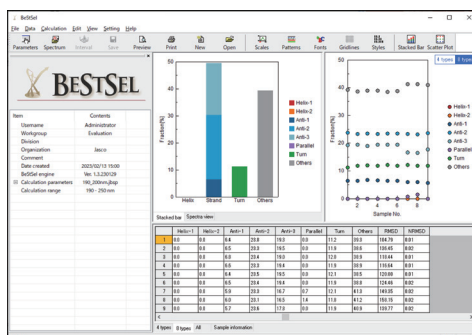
BeStSel

File Data Calculation Edit View Setting Help

Parameters Spectrum Interval Save Preview Print New Open Scales Patterns Fonts Gridlines Styles Stacked Bar Scatter Plot

BeStSel

| Item | Contents |
|---|---|
| Username | Administrator |
| Workgroup | Evaluation |
| Division | |
| Organization | Jasco |
| Comment | |
| Date created | 2023/02/13 15:00 |
| BeStSel engine | Ver. 1.3.230129 |
| Calculation parameters | 190_200nm.jbsp |
| Calculation range | 190 - 250 nm |

Fraction[%]

60 50 40 30 20 10 0

Helix Strand Turn Others

Helix-1 Helix-2 Anti-1 Anti-2 Anti-3 Parallel Turn Others

Stacked bar Spectra view

Fraction[%]

50 40 30 20 10 0

2 4 6 8

Sample No.

4 types 8 types

Helix-1 Helix-2 Anti-1 Anti-2 Anti-3 Parallel Turn Others

| | Helix-1 | Helix-2 | Anti-1 | Anti-2 | Anti-3 | Parallel | Turn | Others | RMSD | NRMSD |
|---|---|---|---|---|---|---|---|---|---|---|
| 1 | 0.0 | 0.0 | 6.4 | 20.8 | 19.0 | 0.0 | 11.2 | 39.3 | 184.79 | 0.01 |
| 2 | 0.0 | 0.0 | 6.5 | 29.3 | 19.5 | 0.0 | 11.9 | 39.5 | 136.45 | 0.02 |
| 3 | 0.0 | 0.0 | 6.8 | 28.4 | 19.0 | 0.0 | 12.0 | 38.9 | 118.44 | 0.01 |
| 4 | 0.0 | 0.0 | 6.5 | 29.3 | 19.4 | 0.0 | 11.9 | 38.8 | 116.44 | 0.01 |
| 5 | 0.0 | 0.0 | 6.4 | 29.5 | 19.5 | 0.0 | 12.1 | 38.5 | 120.08 | 0.01 |
| 6 | 0.0 | 0.0 | 6.5 | 29.4 | 19.4 | 0.0 | 11.9 | 38.8 | 124.09 | 0.01 |
| 7 | 0.0 | 0.0 | 5.9 | 29.0 | 16.7 | 0.7 | 12.1 | 41.0 | 149.05 | 0.02 |
| 8 | 0.0 | 0.0 | 6.0 | 23.1 | 16.0 | 1.4 | 11.6 | 41.2 | 156.15 | 0.02 |
| 9 | 0.0 | 0.0 | 5.7 | 23.8 | 17.0 | 0.0 | 11.9 | 40.9 | 139.77 | 0.02 |

4 types 8 types All Sample information